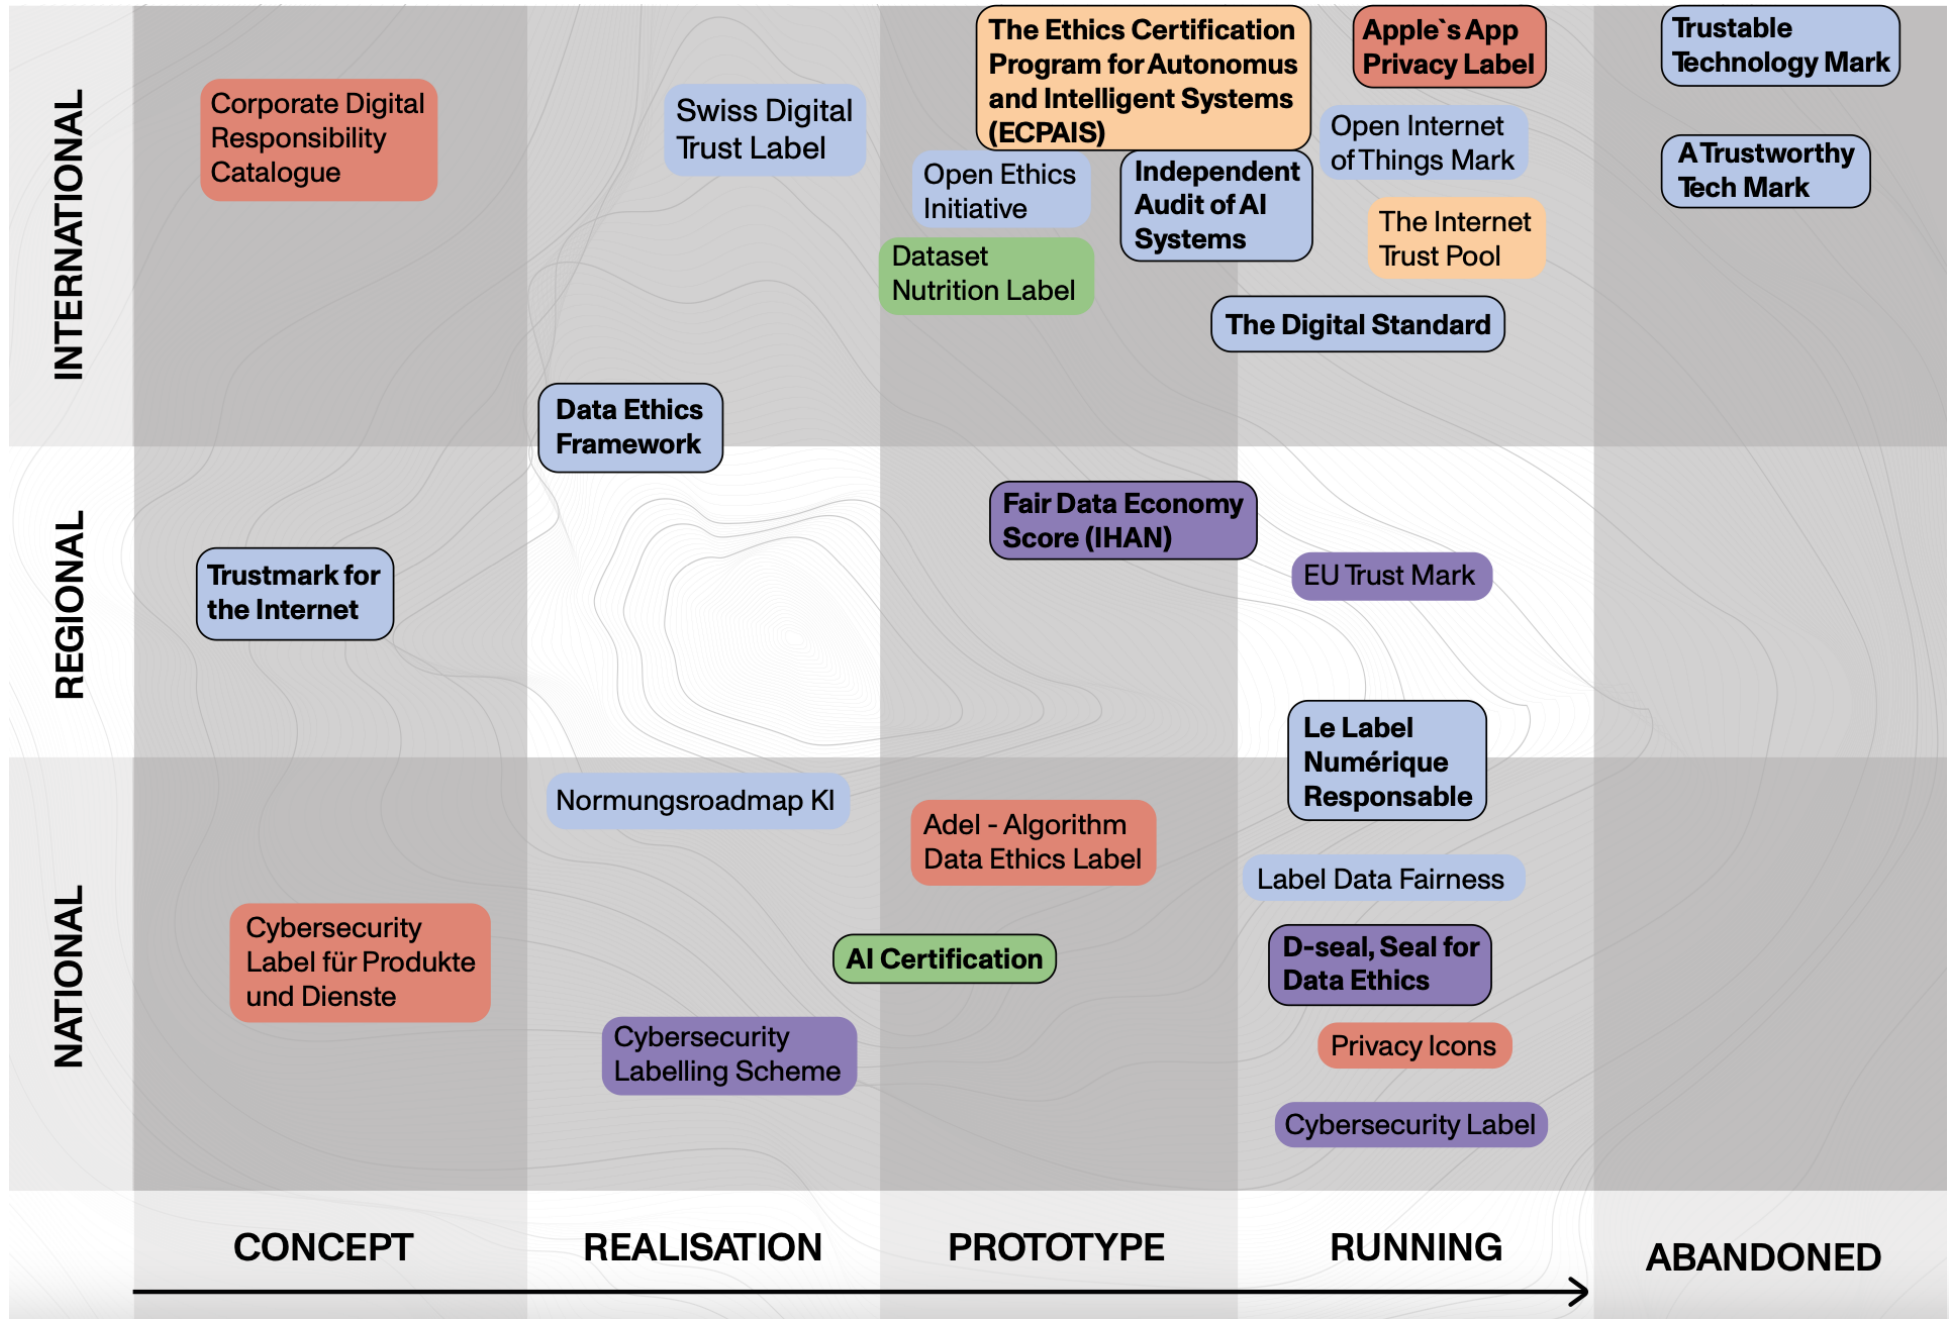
INTERNATIONAL

Corporate Digital Responsibility Catalogue

Swiss Digital Trust Label

The Ethics Certification Program for Autonomus and Intelligent Systems (ECPAIS)

Apple`s App Privacy Label

Trustable Technology Mark

Open Internet of Things Mark

A Trustworthy Tech Mark

Open Ethics Initiative

Independent Audit of AI Systems

The Internet Trust Pool

Dataset Nutrition Label

The Digital Standard

Data Ethics Framework

REGIONAL

Fair Data Economy Score (IHAN)

Trustmark for the Internet

EU Trust Mark

NATIONAL

Le Label Numérique Responsable

Normungsroadmap KI

Adel - Algorithm Data Ethics Label

Label Data Fairness

Cybersecurity Label für Produkte und Dienste

AI Certification

D-seal, Seal for Data Ethics

Cybersecurity Labelling Scheme

Privacy Icons

Cybersecurity Label

CONCEPT

REALISATION

PROTOTYPE

RUNNING

ABANDONED